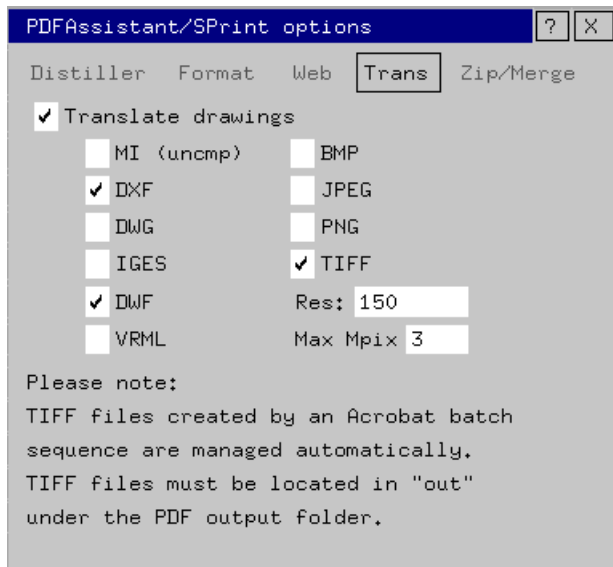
PDFAssistant/SPrint options

?

X

Distiller Format Web Trans Zip/Merge

✔ Translate drawings

MI (uncmp)

BMP

✔ DXF

JPEG

DWG

PNG

IGES

✔ TIFF

✔ DWF

Res: 150

VRML

Max Mpix 3

Please note:
TIFF files created by an Acrobat batch sequence are managed automatically.
TIFF files must be located in "out" under the PDF output folder.